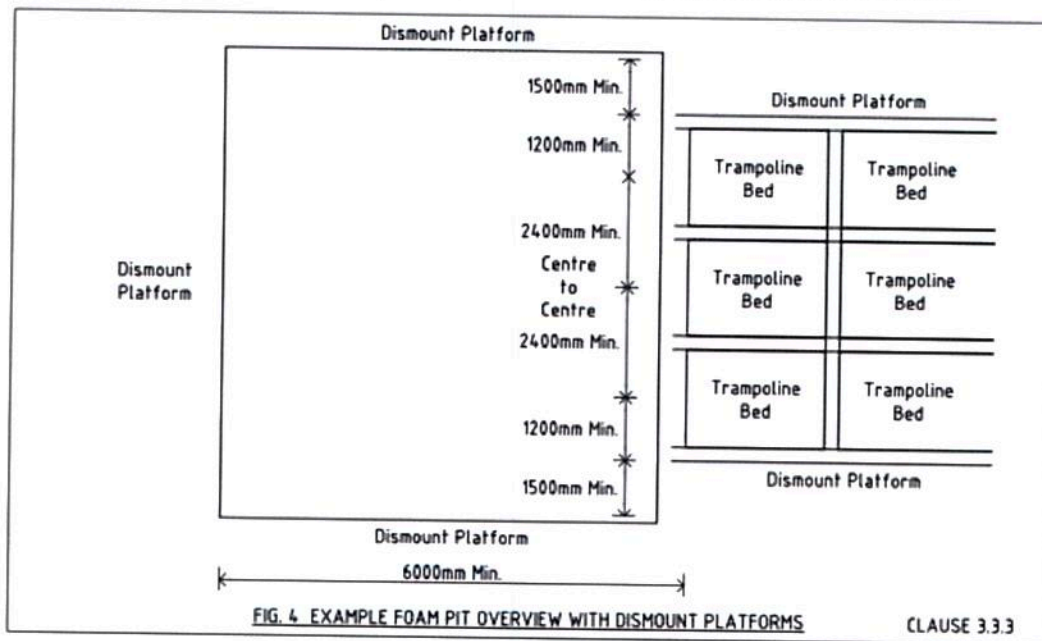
Dismount Platform

1500mm Min.

1200mm Min.

2400mm Min.

Centre to Centre

2400mm Min.

1200mm Min.

1500mm Min.

Dismount Platform

Dismount Platform

Trampoline Bed

Trampoline Bed

Trampoline Bed

Trampoline Bed

Trampoline Bed

Trampoline Bed

Dismount Platform

Dismount Platform

6000mm Min.

FIG. 4 EXAMPLE FOAM PIT OVERVIEW WITH DISMOUNT PLATFORMS

CLAUSE 3.3.3